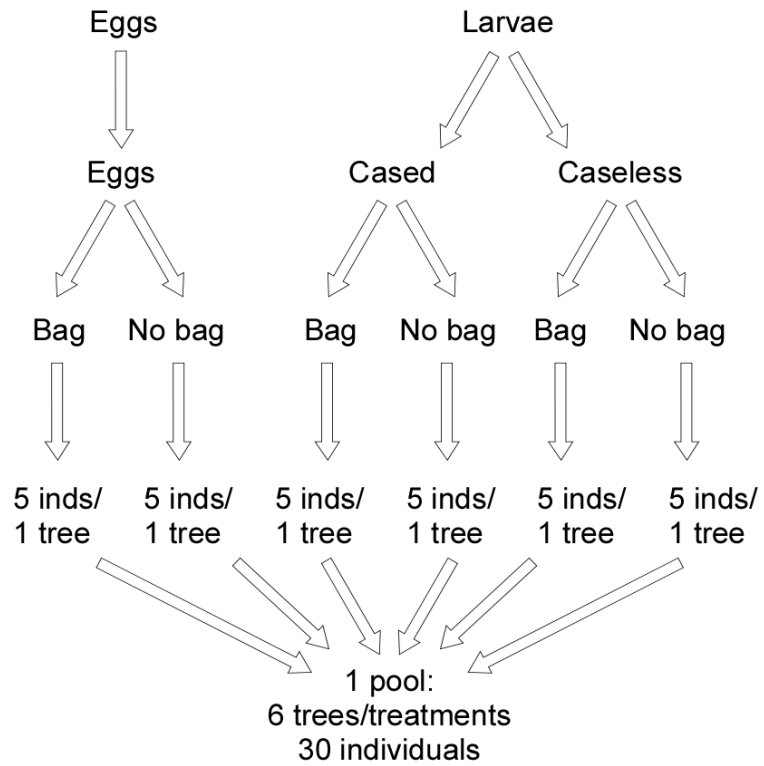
Eggs

Larvae

Eggs

Cased

Caseless

Bag

No bag

Bag

No bag

Bag

No bag

5 inds/ 1 tree

5 inds/ 1 tree

5 inds/ 1 tree

5 inds/ 1 tree

5 inds/ 1 tree

5 inds/ 1 tree

1 pool:
6 trees/treatments
30 individuals